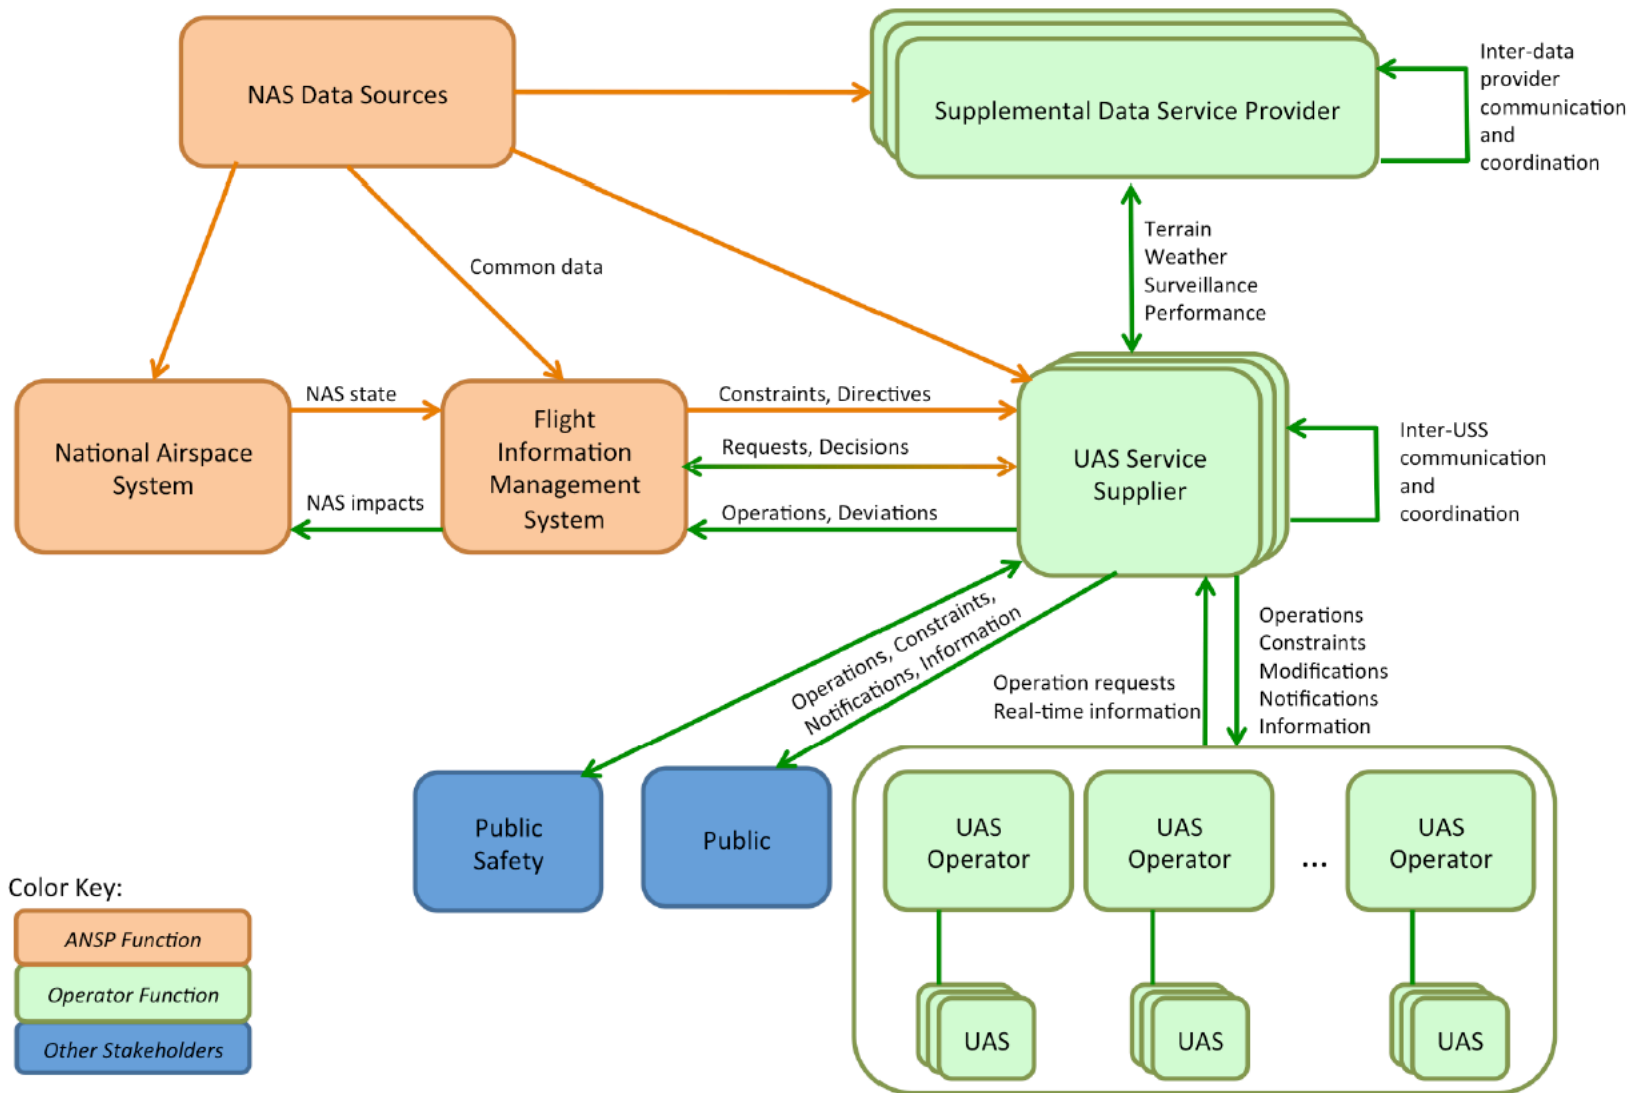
NAS Data Sources

Supplemental Data Service Provider

Inter-data provider communication and coordination

Common data

Terrain
Weather
Surveillance
Performance

National Airspace System

NAS state

NAS impacts

Flight Information Management System

Constraints, Directives

Requests, Decisions

Operations, Deviations

UAS Service Supplier

Inter-USS communication and coordination

Operations, Constraints, Notifications, Information

Operation requests
Real-time information

Operations
Constraints
Modifications
Notifications
Information

Public Safety

Public

UAS Operator

UAS Operator

...

UAS Operator

UAS

UAS

UAS

Color Key:

ANSP Function

Operator Function

Other Stakeholders